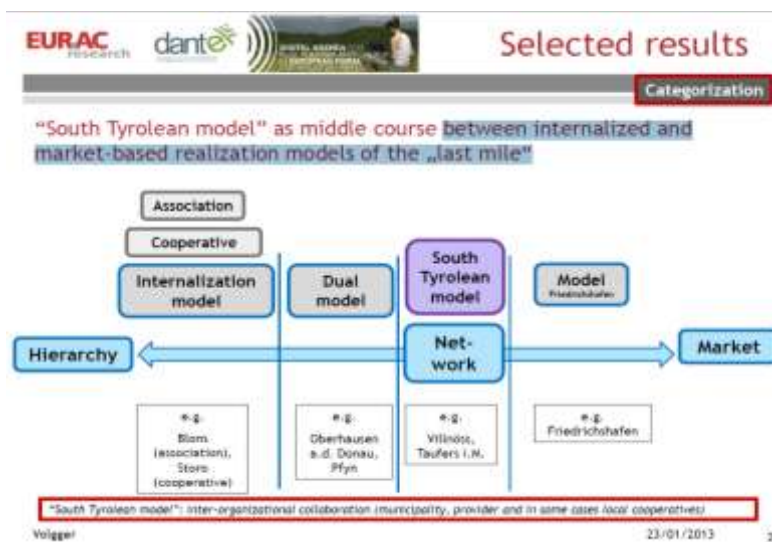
EURAC research dante

Selected results

Categorization

"South Tyrolean model" as middle course between internalized and market-based realization models of the „last mile"

Association

Cooperative

Internalization model

Dual model

South Tyrolean model

Model Friedrichshafen

Hierarchy

Net-work

Market

e.g. Blom (association), Storo (cooperative)

e.g. Oberhausen a.d. Donau, Pfyn

e.g. Villnöss, Taufers i.M.

e.g. Friedrichshafen

"South Tyrolean model": inter-organizational collaboration (municipality, provider and in some cases local cooperatives)

Volgger

23/01/2013

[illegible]